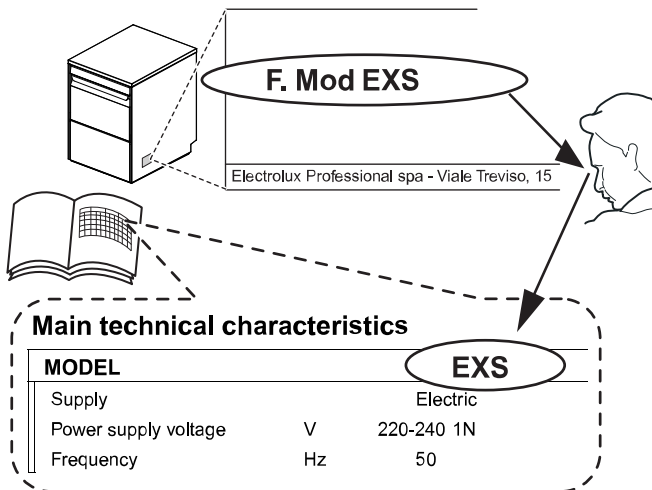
F. Mod EXS

Electrolux Professional spa - Viale Treviso, 15

Main technical characteristics

| MODEL | | EXS |
|---|---|---|
| Supply | | Electric |
| Power supply voltage | V | 220-240 1N |
| Frequency | Hz | 50 |